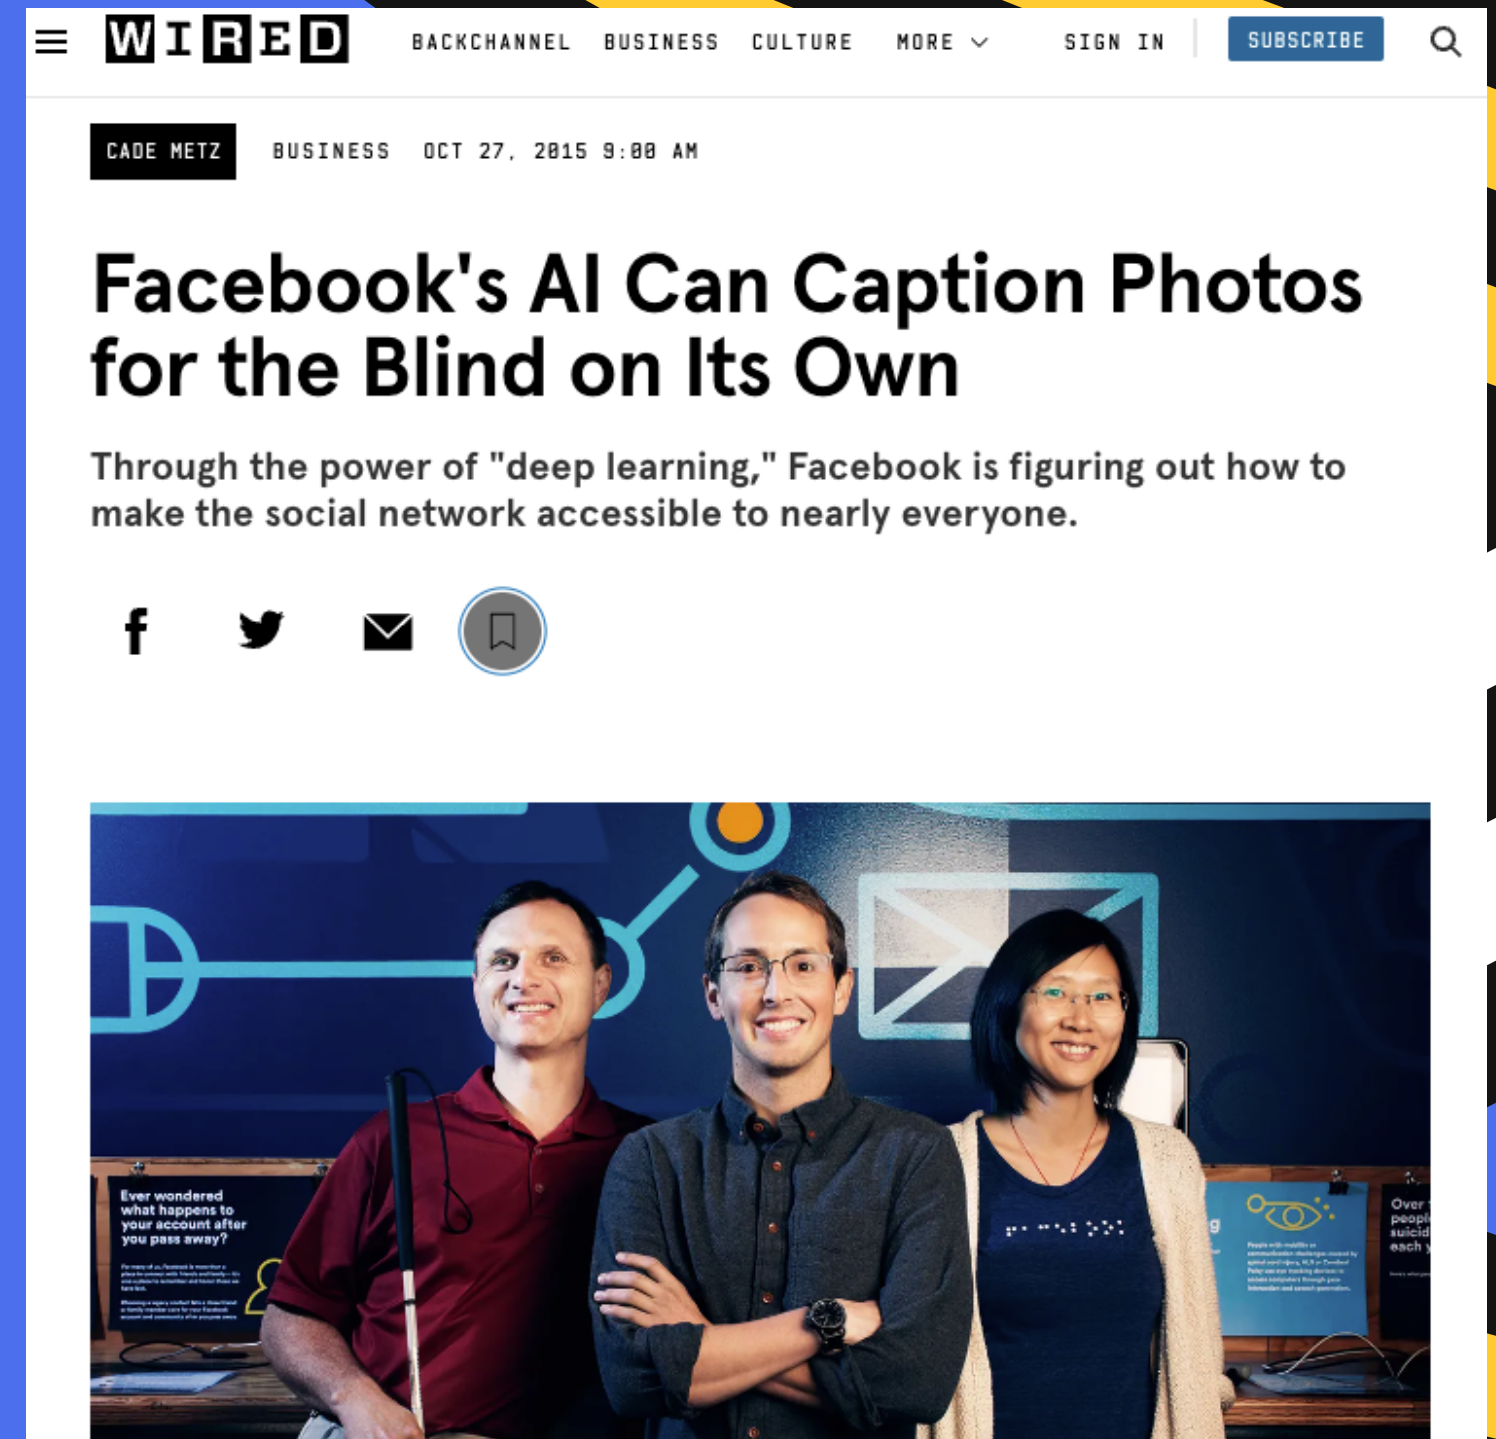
WIRED

BACKCHANNEL BUSINESS CULTURE MORE

SIGN IN SUBSCRIBE

CADE METZ BUSINESS OCT 27, 2015 9:00 AM

Facebook's AI Can Caption Photos for the Blind on Its Own

Through the power of "deep learning," Facebook is figuring out how to make the social network accessible to nearly everyone.

Ever wondered what happens to your account after you pass away?

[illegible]

Over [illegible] peopl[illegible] suicid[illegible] each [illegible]

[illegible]